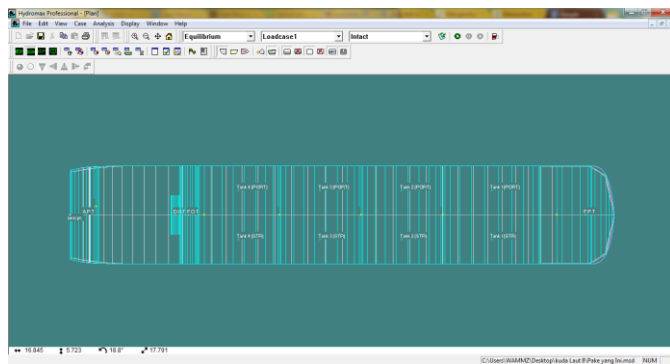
Hydromax Professional - [Plan]
File Edit View Case Analysis Display Window Help
Equilibrium
Loadcase1
Intact

APT
DAFPOT
Tank 4 (PORT)
Tank 3 (PORT)
Tank 2 (PORT)
Tank 1 (PORT)
FPT
Tank 4 (STB)
Tank 3 (STB)
Tank 2 (STB)
Tank 1 (STB)

16.845 5.723 18.8° 17.791
C:\Users\WAMMZ\Desktop\kuda Laut 8\Pake yang Ini.msd NUM